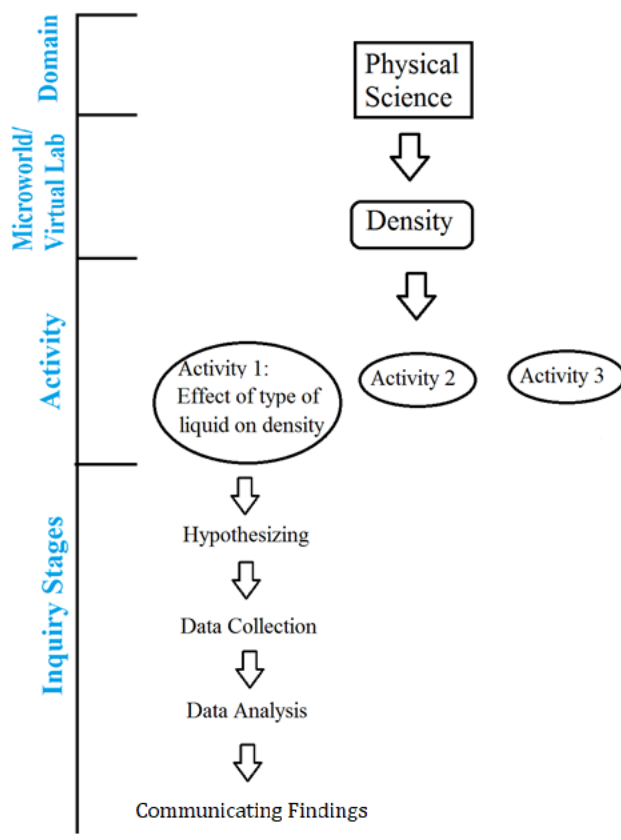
Domain

Physical Science

Microworld/ Virtual Lab

Density

Activity

Activity 1: Effect of type of liquid on density

Activity 2

Activity 3

Inquiry Stages

Hypothesizing

Data Collection

Data Analysis

Communicating Findings